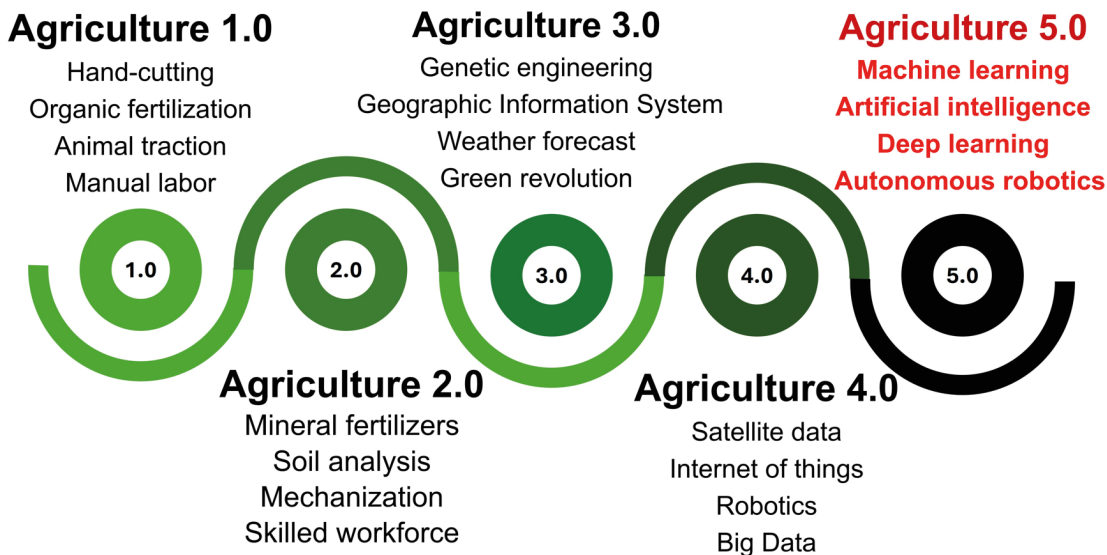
Agriculture 1.0
Hand-cutting
Organic fertilization
Animal traction
Manual labor

Agriculture 3.0
Genetic engineering
Geographic Information System
Weather forecast
Green revolution

Agriculture 5.0
Machine learning
Artificial intelligence
Deep learning
Autonomous robotics

1.0

2.0

3.0

4.0

5.0

Agriculture 2.0
Mineral fertilizers
Soil analysis
Mechanization
Skilled workforce

Agriculture 4.0
Satellite data
Internet of things
Robotics
Big Data